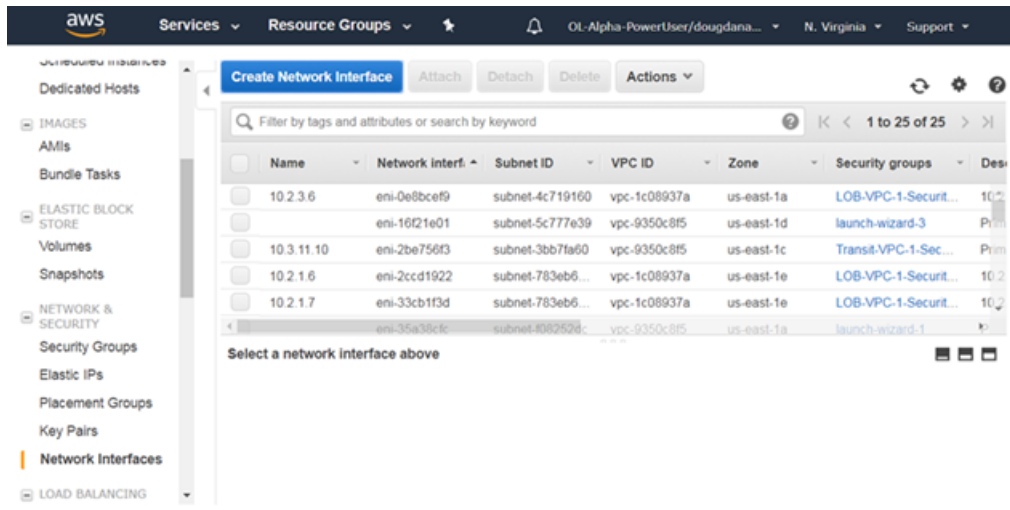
aws Services Resource Groups OL-Alpha-PowerUser/dougdana... N. Virginia Support

Scheduled Instances
Dedicated Hosts
IMAGES
AMIs
Bundle Tasks
ELASTIC BLOCK STORE
Volumes
Snapshots
NETWORK & SECURITY
Security Groups
Elastic IPs
Placement Groups
Key Pairs
Network Interfaces
LOAD BALANCING

Create Network Interface Attach Detach Delete Actions

Filter by tags and attributes or search by keyword

1 to 25 of 25

| | Name | Network interf | Subnet ID | VPC ID | Zone | Security groups | Des |
|---|---|---|---|---|---|---|---|
| | 10.2.3.6 | eni-0e8bcef9 | subnet-4c719160 | vpc-1c08937a | us-east-1a | LOB-VPC-1-Securit... | 10. |
| | | eni-16f21e01 | subnet-5c777e39 | vpc-9350c8f5 | us-east-1d | launch-wizard-3 | Pri |
| | 10.3.11.10 | eni-2be756f3 | subnet-3bb7fa60 | vpc-9350c8f5 | us-east-1c | Transit-VPC-1-Sec... | Pri |
| | 10.2.1.6 | eni-2ccd1922 | subnet-783eb6... | vpc-1c08937a | us-east-1e | LOB-VPC-1-Securit... | 10.2 |
| | 10.2.1.7 | eni-33cb1f3d | subnet-783eb6... | vpc-1c08937a | us-east-1e | LOB-VPC-1-Securit... | 10.2 |
| | | eni-35a38cfc | subnet-f08252dc | vpc-9350c8f5 | us-east-1a | launch-wizard-1 | |

Select a network interface above